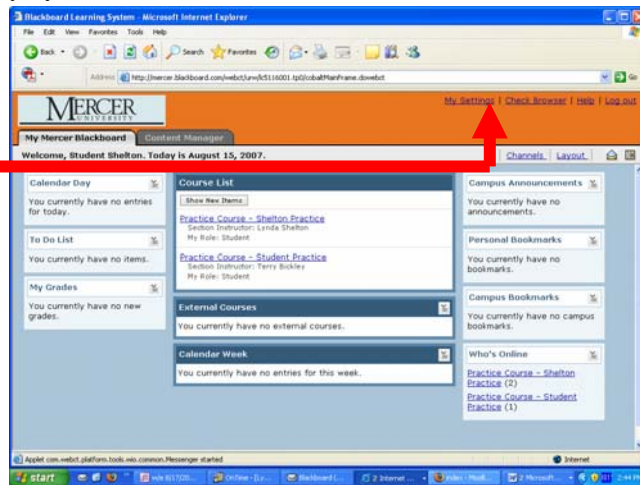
Blackboard Learning System - Microsoft Internet Explorer

File Edit View Favorites Tools Help

Back Search Favorites

Address http://mercer.blackboard.com/webct/urw/lc5116001.tp0/cobaltMainFrame.dowebct

Go

MERCER UNIVERSITY

My Settings | Check Browser | Help | Log out

My Mercer Blackboard | Content Manager

Welcome, Student Shelton. Today is August 15, 2007.

Channels Layout

Calendar Day

You currently have no entries for today.

To Do List

You currently have no items.

My Grades

You currently have no new grades.

Course List

Show New Items

Practice Course - Shelton Practice
Section Instructor: Lynda Shelton
My Role: Student

Practice Course - Student Practice
Section Instructor: Terry Bickley
My Role: Student

External Courses

You currently have no external courses.

Calendar Week

You currently have no entries for this week.

Campus Announcements

You currently have no announcements.

Personal Bookmarks

You currently have no bookmarks.

Campus Bookmarks

You currently have no campus bookmarks.

Who's Online

Practice Course - Shelton Practice (2)

Practice Course - Student Practice (1)

Applet com.webct.platform.tools.wio.common.Messenger started

Internet

start

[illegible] Online - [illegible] Blackboard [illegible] 2 Internet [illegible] Video - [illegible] 2 Microsoft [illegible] 2:44 PM